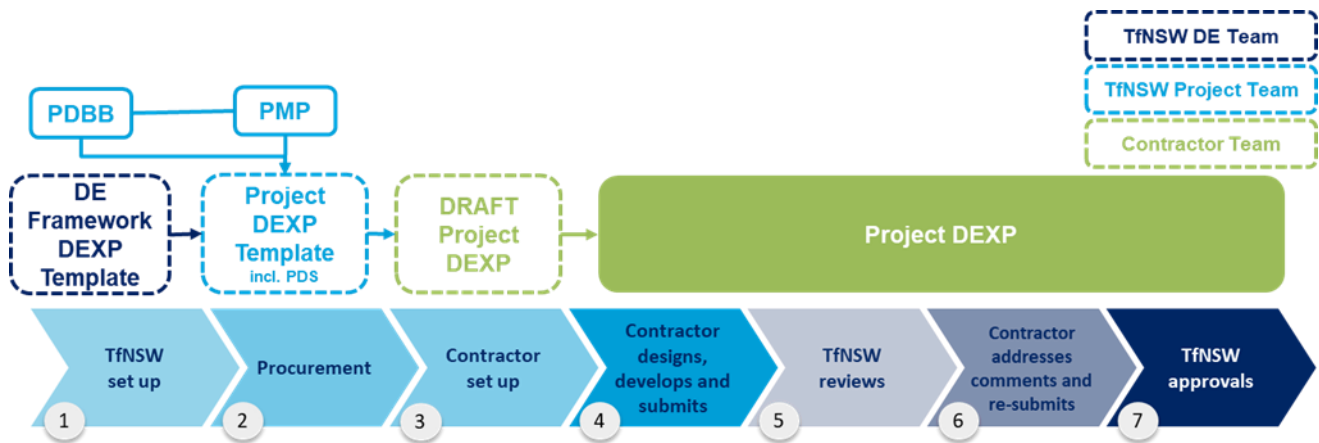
TfNSW DE Team

TfNSW Project Team

Contractor Team

PDBB

PMP

DE Framework DEXP Template

Project DEXP Template
incl. PDS

DRAFT Project DEXP

Project DEXP

TfNSW set up

Procurement

Contractor set up

Contractor designs, develops and submits

TfNSW reviews

Contractor addresses comments and re-submits

TfNSW approvals

1

2

3

4

5

6

7